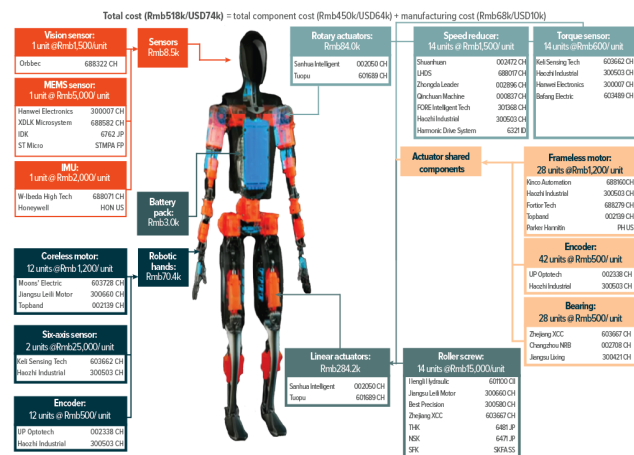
Total cost (Rmb518k/USD74k) = total component cost (Rmb450k/USD64k) + manufacturing cost (Rmb68k/USD10k)

Vision sensor:
1 unit @ Rmb1,500/unit

| | |
|---|---|
| Orbbec | 688322 CH |

MEMS sensor:
1 unit @ Rmb5,000/unit

| | |
|---|---|
| Hanwei Electronics | 300007 CH |
| XDLK Microsystem | 688582 CH |
| TDK | 6762 JP |
| ST Micro | STMPA FP |

IMU:
1 unit @ Rmb2,000/unit

| | |
|---|---|
| W-Ibeda High Tech | 688071 CH |
| Honeywell | HON US |

Sensors
Rmb8.5k

Battery pack:
Rmb3.0k

Robotic hands:
Rmb70.4k

Coreless motor:
12 units @ Rmb1,200/unit

| | |
|---|---|
| Moons' Electric | 603728 CH |
| Jiangsu Leili Motor | 300660 CH |
| Topband | 002139 CH |

Six-axis sensor:
2 units @ Rmb25,000/unit

| | |
|---|---|
| Keli Sensing Tech | 603662 CH |
| Haozhi Industrial | 300503 CH |

Encoder:
12 units @ Rmb500/unit

| | |
|---|---|
| UP Optotech | 002338 CH |
| Haozhi Industrial | 300503 CH |

Rotary actuators:
Rmb84.0k

| | |
|---|---|
| Sanhua Intelligent | 002050 CH |
| Tuopu | 601689 CH |

Speed reducer:
14 units @ Rmb1,500/unit

| | |
|---|---|
| Shuanhuan | 002472 CH |
| LHDS | 688017 CH |
| Zhongda Leader | 002896 CH |
| Qinchuan Machine | 000837 CH |
| FORE Intelligent Tech | 301368 CH |
| Haozhi Industrial | 300503 CH |
| Harmonic Drive System | 6321 JP |

Torque sensor:
14 units @ Rmb600/unit

| | |
|---|---|
| Keli Sensing Tech | 603662 CH |
| Haozhi Industrial | 300503 CH |
| Hanwei Electronics | 300007 CH |
| Bofeng Electric | 603489 CH |

Actuator shared components

Frameless motor:
28 units @ Rmb1,000/unit

| | |
|---|---|
| Kinco Automation | 688160 CH |
| Haozhi Industrial | 300503 CH |
| Fortior Tech | 688279 CH |
| Topband | 002139 CH |
| Parker Hannifin | PH US |

Encoder:
42 units @ Rmb500/unit

| | |
|---|---|
| UP Optotech | 002338 CH |
| Haozhi Industrial | 300503 CH |

Bearing:
28 units @ Rmb500/unit

| | |
|---|---|
| Zhejiang XCC | 603667 CH |
| Changzhou NRB | 002708 CH |
| Jiangsu Lixing | 300421 CH |

Linear actuators:
Rmb284.2k

| | |
|---|---|
| Sanhua Intelligent | 002050 CH |
| Tuopu | 601689 CH |

Roller screw:
14 units @ Rmb15,000/unit

| | |
|---|---|
| Hengli Hydraulic | 601100 CH |
| Jiangsu Leili Motor | 300660 CH |
| Best Precision | 300580 CH |
| Zhejiang XCC | 603667 CH |
| THK | 6481 JP |
| NSK | 6471 JP |
| SFK | SKFA SS |